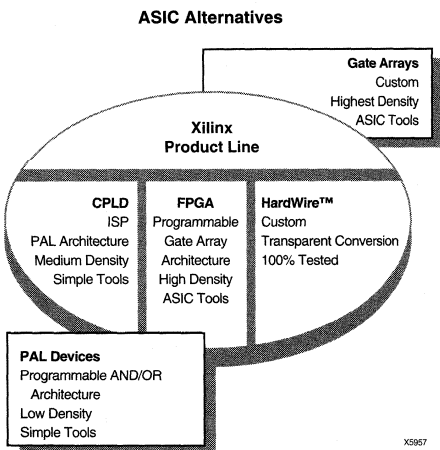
ASIC Alternatives

Gate Arrays
Custom
Highest Density
ASIC Tools

Xilinx
Product Line

CPLD
ISP
PAL Architecture
Medium Density
Simple Tools

FPGA
Programmable
Gate Array
Architecture
High Density
ASIC Tools

HardWire™
Custom
Transparent Conversion
100% Tested

PAL Devices
Programmable AND/OR Architecture
Low Density
Simple Tools

X5957